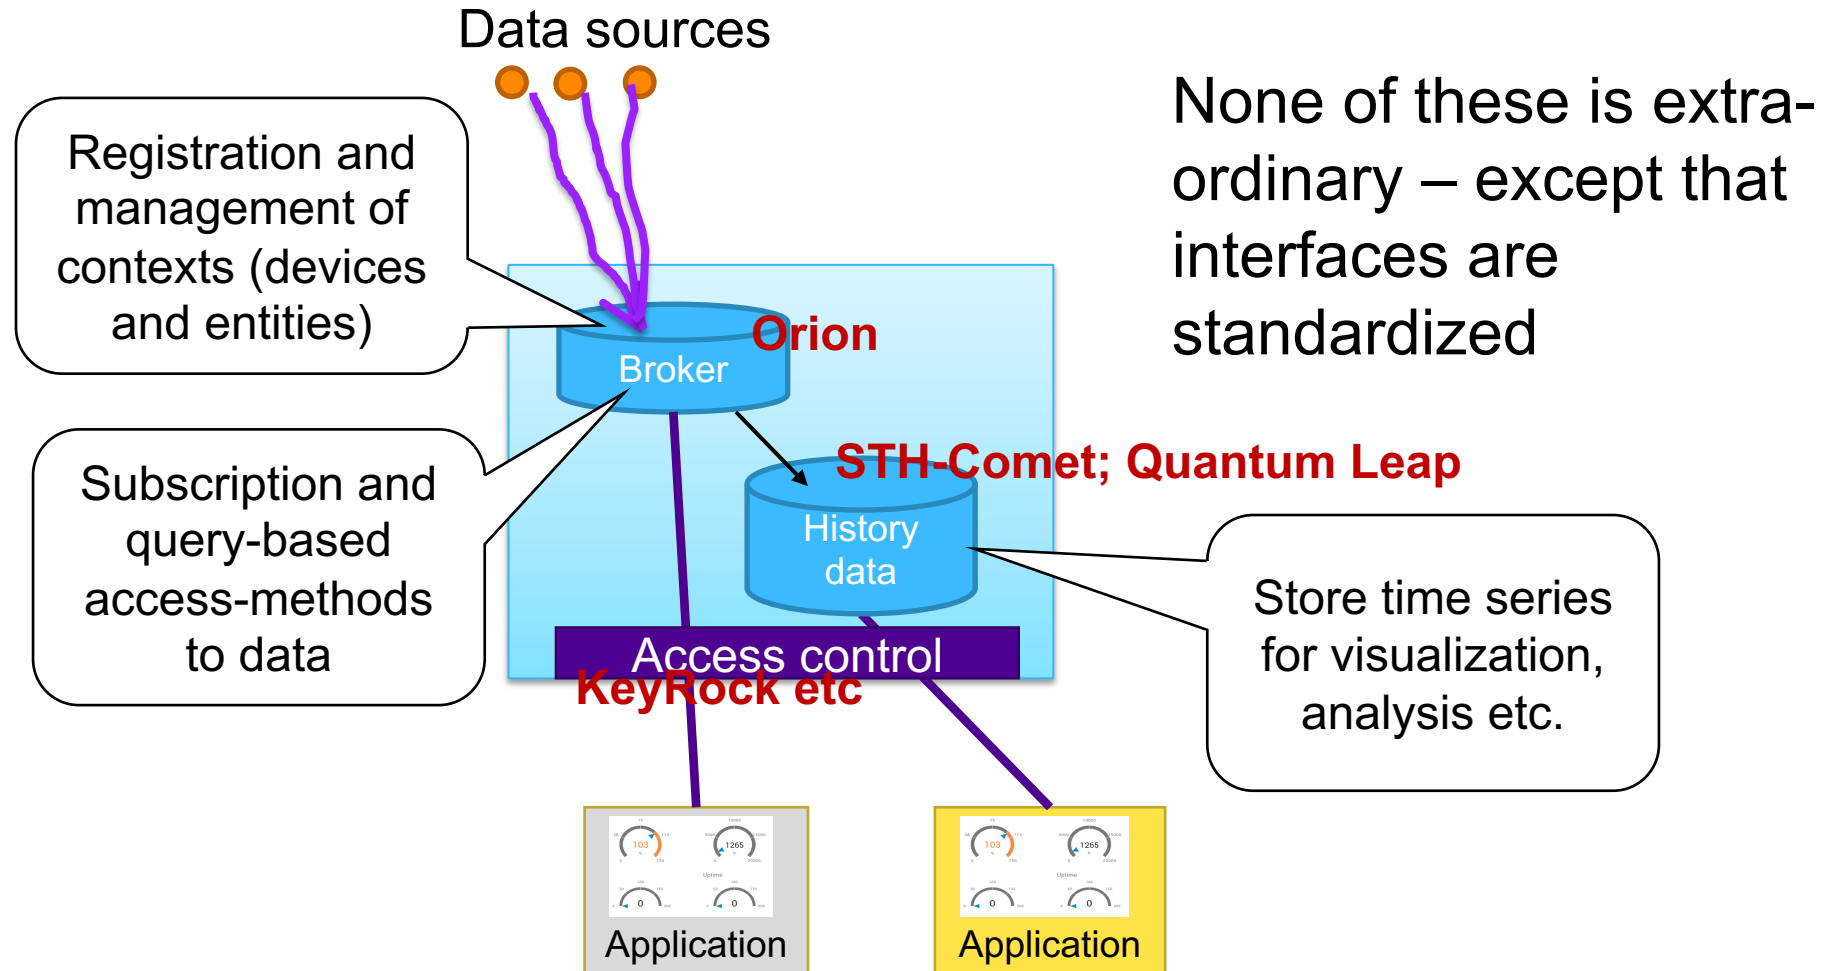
Data sources

None of these is extraordinary – except that interfaces are standardized

Registration and management of contexts (devices and entities)

Broker

Orion

Subscription and query-based access-methods to data

STH-Comet; Quantum Leap

History data

Store time series for visualization, analysis etc.

Access control

KeyRock etc

103
1265
Uptime
0
0

Application

103
1265
Uptime
0
0

Application